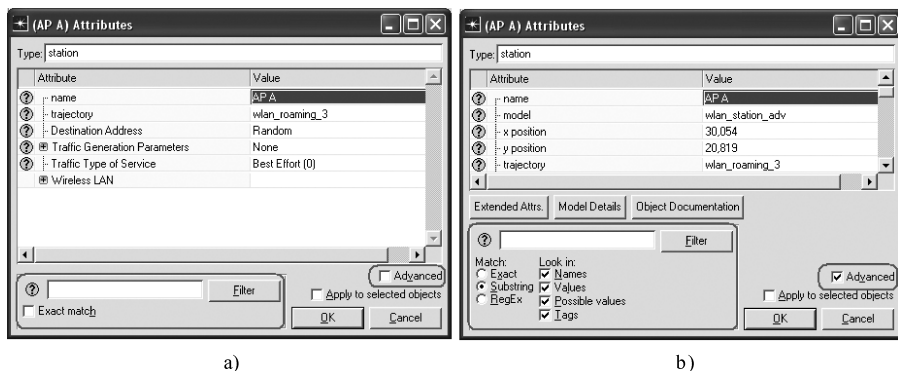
(AP A) Attributes

Type: station

| Attribute | Value |
|---|---|
| name | AP A |
| trajectory | wlan_roaming_3 |
| Destination Address | Random |
| Traffic Generation Parameters | None |
| Traffic Type of Service | Best Effort (0) |
| Wireless LAN | |

Advanced

Filter

Exact match

Apply to selected objects

OK

Cancel

a)

(AP A) Attributes

Type: station

| Attribute | Value |
|---|---|
| name | AP A |
| model | wlan_station_adv |
| x position | 30,054 |
| y position | 20,819 |
| trajectory | wlan_roaming_3 |

Extended Attrs.

Model Details

Object Documentation

Filter

Match:
Exact
Substring
RegEx

Look in:
Names
Values
Possible values
Tags

Advanced

Apply to selected objects

OK

Cancel

b)